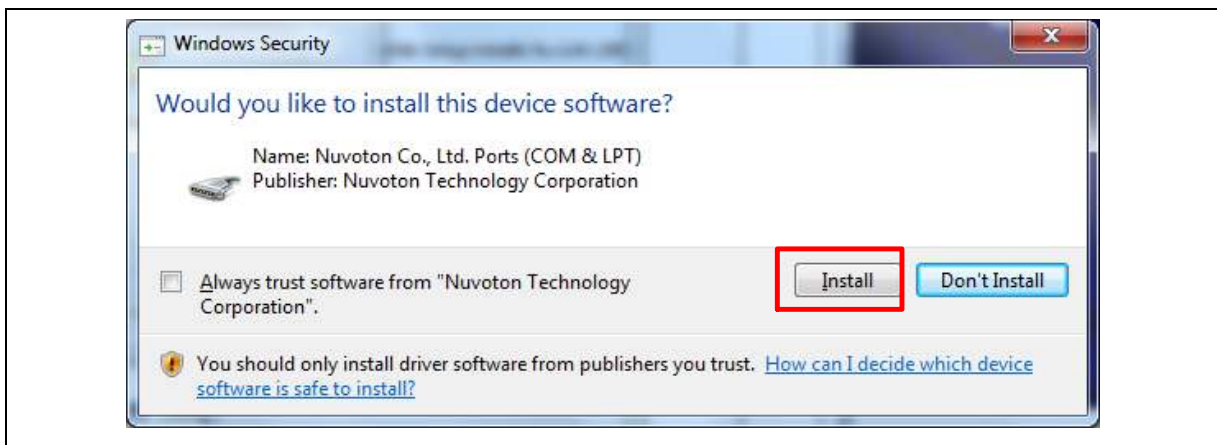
Windows Security

Would you like to install this device software?

Name: Nuvoton Co., Ltd. Ports (COM & LPT)
Publisher: Nuvoton Technology Corporation

Always trust software from "Nuvoton Technology Corporation".

Install

Don't Install

You should only install driver software from publishers you trust. How can I decide which device software is safe to install?